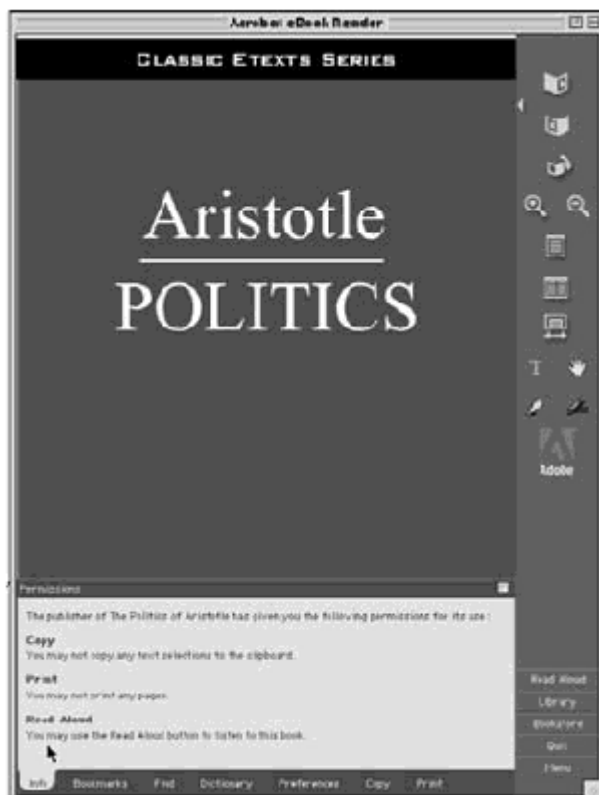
Acrobat eBook Reader

Classic Etexts Series

Aristotle

POLITICS

Adobe

Permissions

The publisher of The Politics of Aristotle has given you the following permissions for its use :

Copy
You may not copy any text selections to the clipboard.

Print
You may not print any pages.

Read Aloud
You may use the Read Aloud button to listen to this book.

Info Bookmarks Find Dictionary Preferences Copy Print

Read Aloud
Library
Bookstore
Quit
Menu